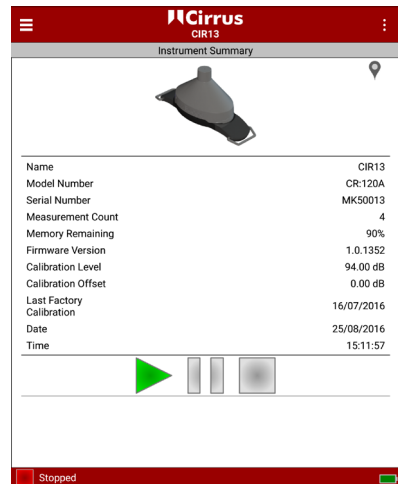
Cirrus
CIR13

Instrument Summary

| Name | CIR13 |
|---|---|
| Model Number | CR:120A |
| Serial Number | MK50013 |
| Measurement Count | 4 |
| Memory Remaining | 90% |
| Firmware Version | 1.0.1352 |
| Calibration Level | 94.00 dB |
| Calibration Offset | 0.00 dB |
| Last Factory Calibration | 16/07/2016 |
| Date | 25/08/2016 |
| Time | 15:11:57 |

Stopped